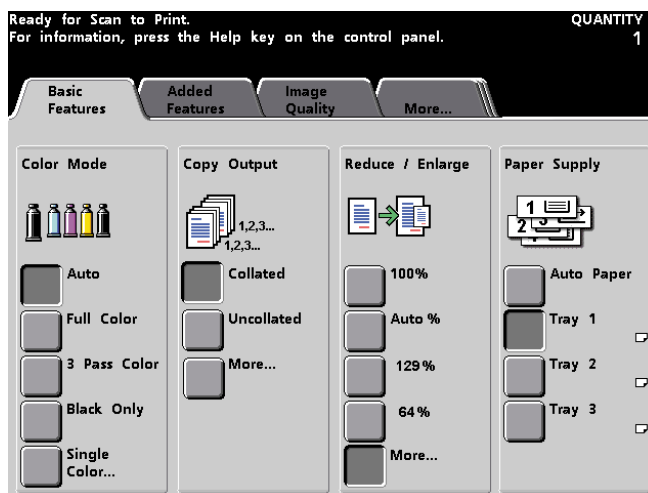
Ready for Scan to Print.
For information, press the Help key on the control panel.

QUANTITY
1

Basic Features
Added Features
Image Quality
More...

Color Mode
Auto
Full Color
3 Pass Color
Black Only
Single Color...

Copy Output
1,2,3...
1,2,3...
Collated
Uncollated
More...

Reduce / Enlarge
100%
Auto %
129%
64%
More...

Paper Supply
1
2
3
Auto Paper
Tray 1
Tray 2
Tray 3